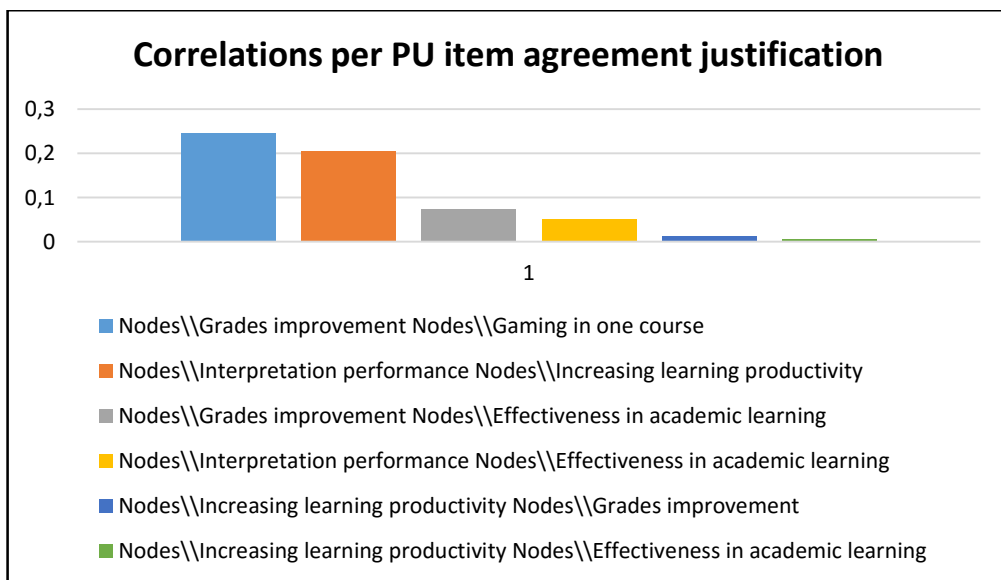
Correlations per PU item agreement justification

0,3
0,2
0,1
0

1

Nodes\\Grades improvement Nodes\\Gaming in one course
Nodes\\Interpretation performance Nodes\\Increasing learning productivity
Nodes\\Grades improvement Nodes\\Effectiveness in academic learning
Nodes\\Interpretation performance Nodes\\Effectiveness in academic learning
Nodes\\Increasing learning productivity Nodes\\Grades improvement
Nodes\\Increasing learning productivity Nodes\\Effectiveness in academic learning